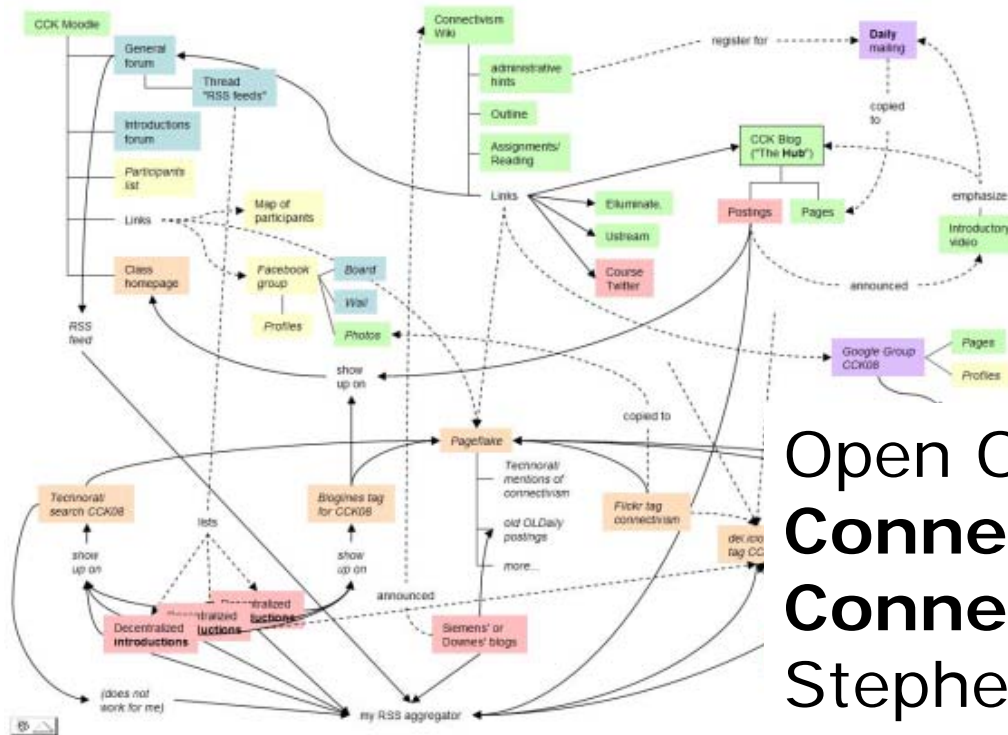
CCK Moodle

General forum

Thread "RSS feeds"

Introductions forum

Participants list

Links

Map of participants

Class homepage

Facebook group

Board

Wall

Photos

Profiles

RSS feed

show up on

Connectivism Wiki

administrative hints

Outline

Assignments/ Reading

Links

Elluminate.

Ustream

Course Twitter

register for

Daily mailing

copied to

CCK Blog ("The Hub")

Postings

Pages

emphasize

Introductory video

announced

Google Group CCK08

Pages

Profiles

copied to

Pageflake

Technorati mentions of connectivism

old OLDaily postings

more...

Flickr tag connectivism

del.icio tag CC

Technorati search CCK08

show up on

lists

Bloglines tag for CCK08

show up on

announced

Decentralized introductions

Decentralized introductions

Decentralized introductions

Siemens' or Downes' blogs

(does not work for me)

my RSS aggregator

Open C

Conne

Conne

Stephe